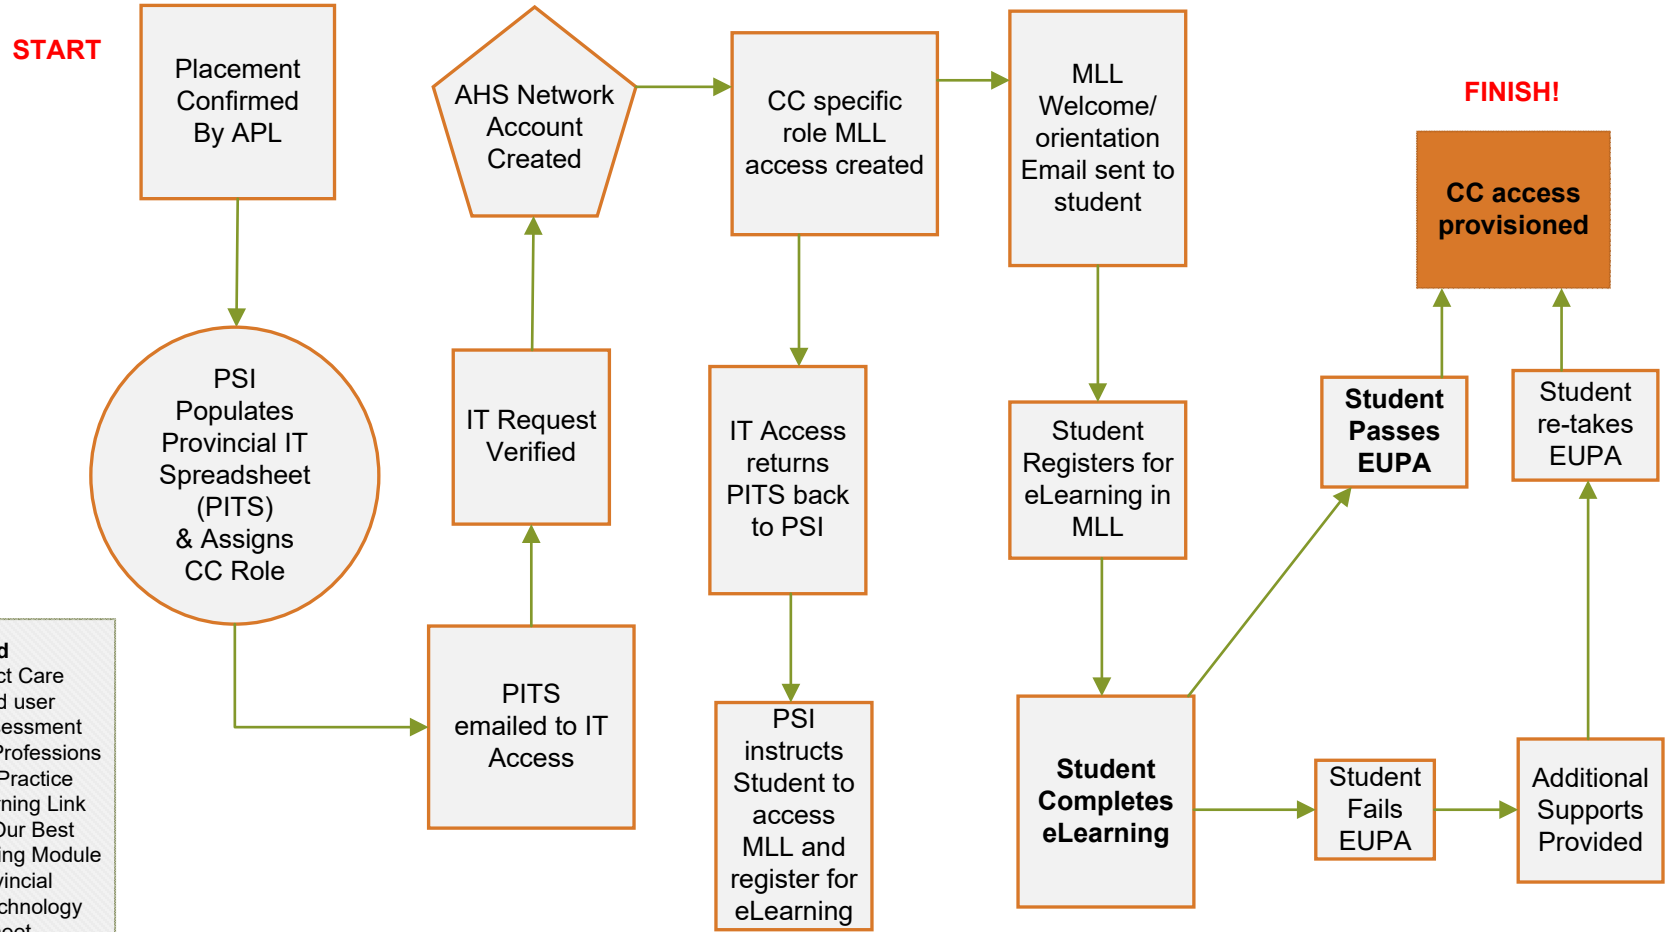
START

Placement Confirmed By APL

AHS Network Account Created

CC specific role MLL access created

MLL Welcome/ orientation Email sent to student

FINISH!

CC access provisioned

PSI Populates Provincial IT Spreadsheet (PITS) & Assigns CC Role

IT Request Verified

IT Access returns PITS back to PSI

Student Registers for eLearning in MLL

Student Passes EUPA

Student re-takes EUPA

d
ct Care
d user
essment
Professions
Practice
ning Link
Our Best
ing Module
vincial
chnology
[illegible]

PITS emailed to IT Access

PSI instructs Student to access MLL and register for eLearning

Student Completes eLearning

Student Fails EUPA

Additional Supports Provided